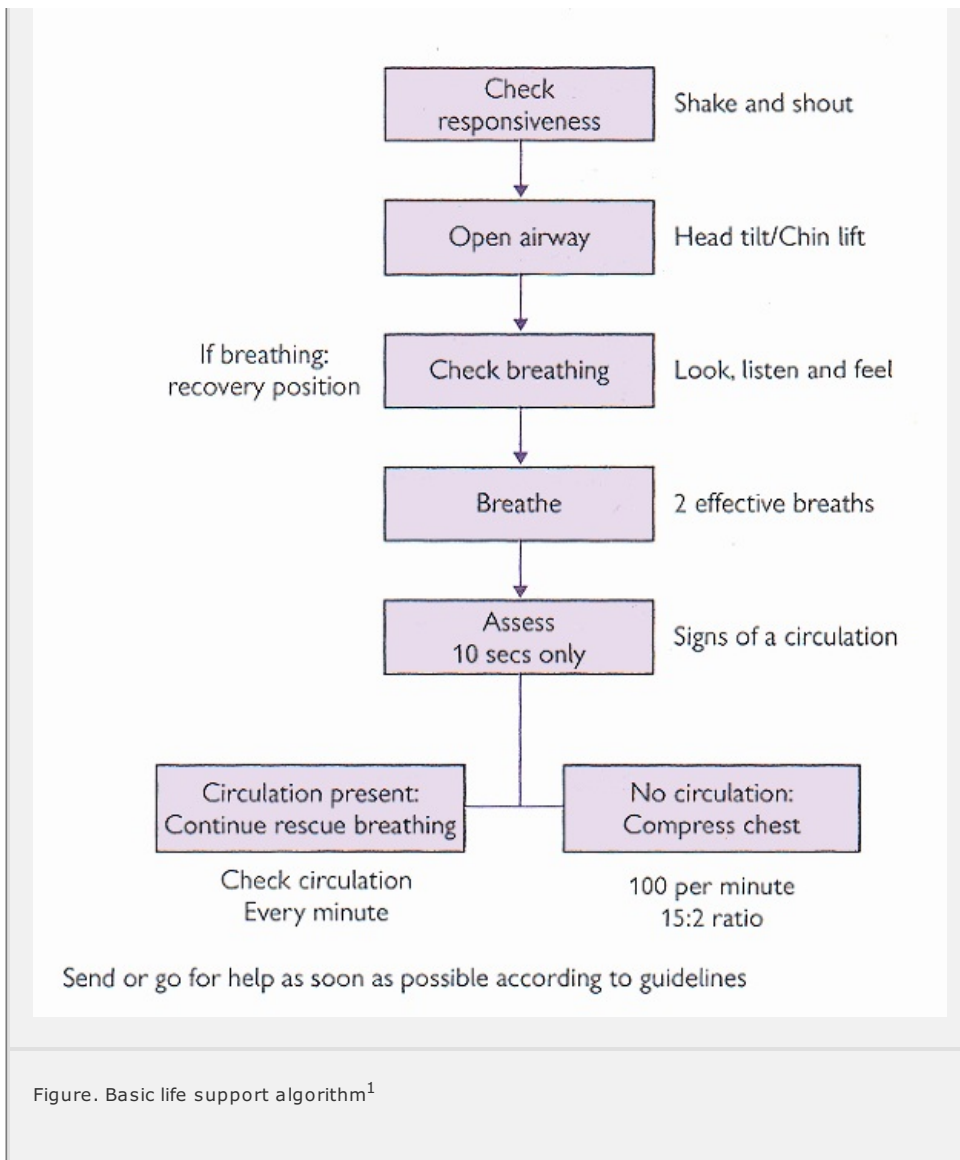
Check responsiveness

Shake and shout

Open airway

Head tilt/Chin lift

If breathing: recovery position

Check breathing

Look, listen and feel

Breathe

2 effective breaths

Assess
10 secs only

Signs of a circulation

Circulation present:
Continue rescue breathing

Check circulation
Every minute

No circulation:
Compress chest

100 per minute
15:2 ratio

Send or go for help as soon as possible according to guidelines

Figure. Basic life support algorithm$^1$